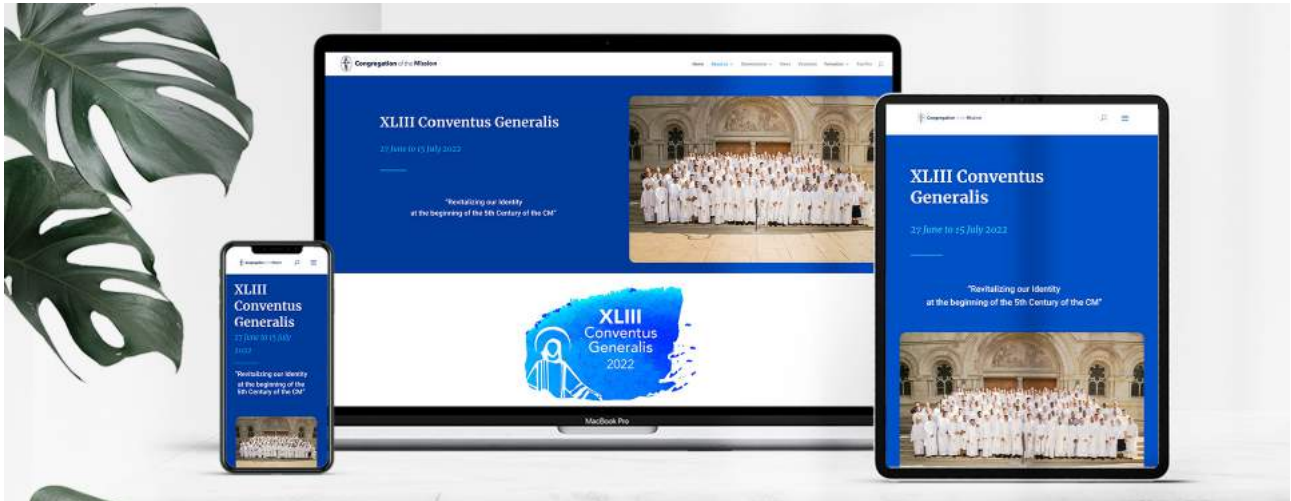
Congregation of the Mission

Home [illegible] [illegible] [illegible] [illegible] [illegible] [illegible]

XLIII Conventus Generalis

27 June to 15 July 2022

"Revitalizing our Identity at the beginning of the 5th Century of the CM"

XLIII Conventus Generalis 2022

MacBook Pro

Congregation of the Mission

XLIII Conventus Generalis

27 June to 15 July 2022

"Revitalizing our Identity at the beginning of the 5th Century of the CM"

Congregation of the Mission

XLIII Conventus Generalis

27 June to 15 July 2022

"Revitalizing our Identity at the beginning of the 5th Century of the CM"